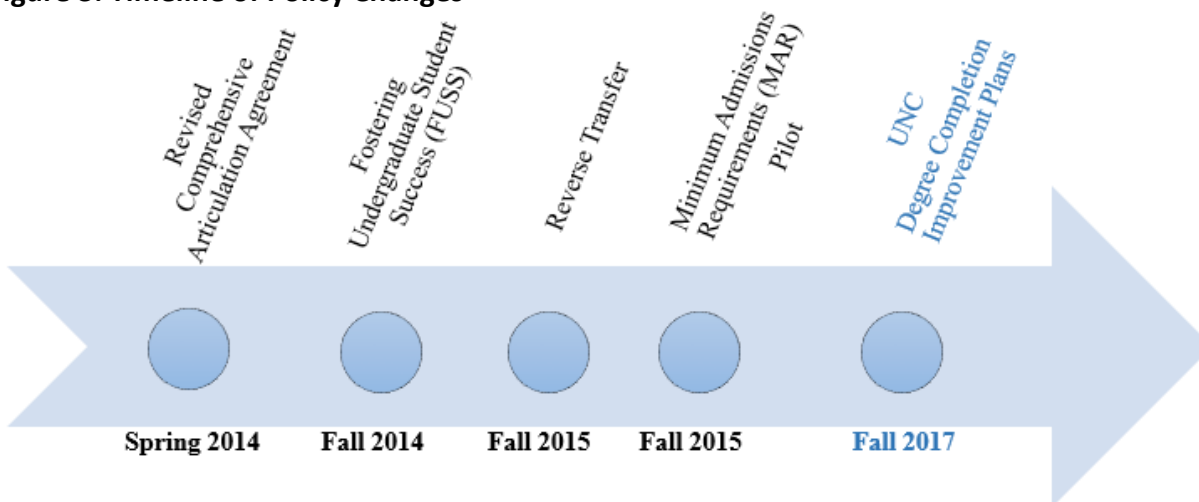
igure 3. Timeline of Policy Changes

Revised Comprehensive Articulation Agreement

Fostering Undergraduate Student Success (FUSS)

Reverse Transfer

Minimum Admissions Requirements (MAR) Pilot

UNC Degree Completion Improvement Plans

Spring 2014

Fall 2014

Fall 2015

Fall 2015

Fall 2017